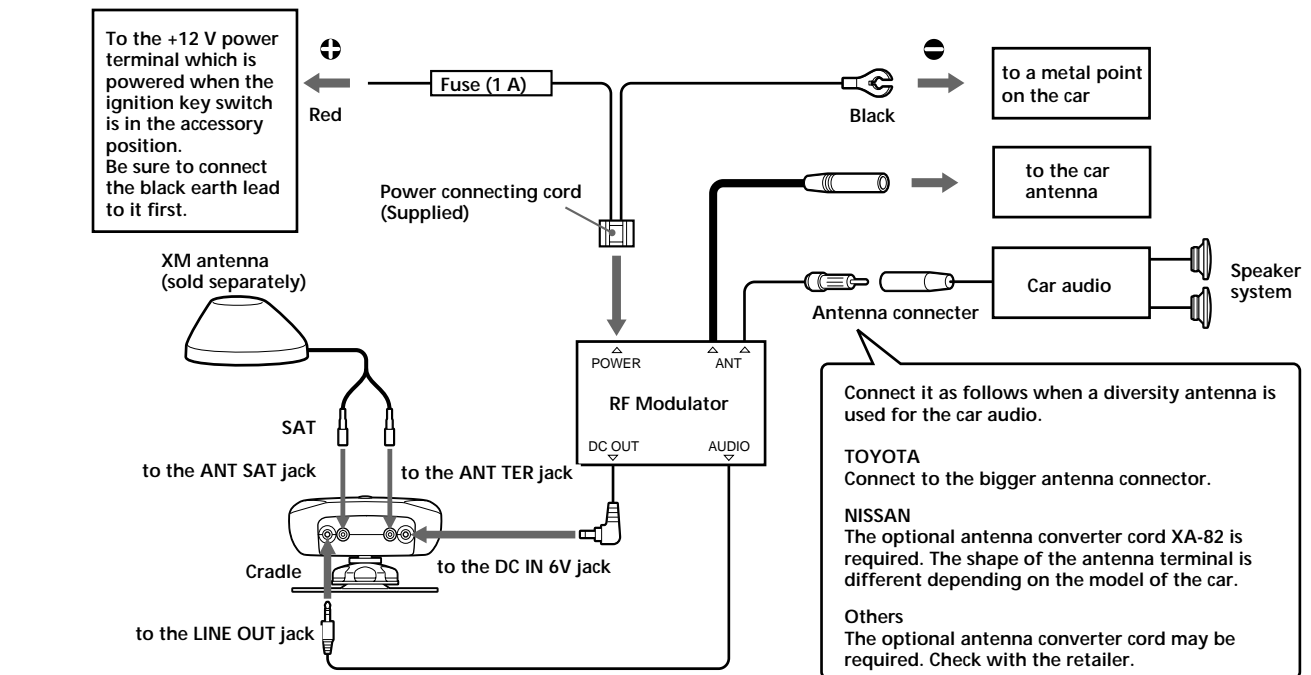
To the +12 V power terminal which is powered when the ignition key switch is in the accessory position.
Be sure to connect the black earth lead to it first.

Red

Fuse (1 A)

Black

to a metal point on the car

to the car antenna

Power connecting cord (Supplied)

XM antenna (sold separately)

Car audio

Speaker system

Antenna connecter

POWER

ANT

RF Modulator

DC OUT

AUDIO

SAT

to the ANT SAT jack

to the ANT TER jack

Cradle

to the DC IN 6V jack

to the LINE OUT jack

Connect it as follows when a diversity antenna is used for the car audio.

TOYOTA
Connect to the bigger antenna connector.

NISSAN
The optional antenna converter cord XA-82 is required. The shape of the antenna terminal is different depending on the model of the car.

Others
The optional antenna converter cord may be required. Check with the retailer.